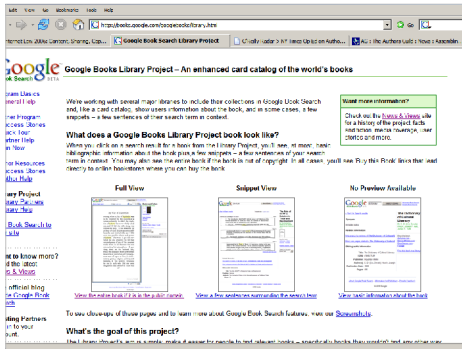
Edit View Go Bookmarks Tools Help

http://books.google.com/googlebooks/library.html

Internet Lib. 2006: Content, Sharing, Cop... | Google Book Search Library Project | Chiefly Google > IP Times Opinion on Autho... | AG | The Authors Guild : News > Association...

Google Book Search BETA

Google Books Library Project – An enhanced card catalog of the world's books

gram Basics
neral Help

her Program
ccess Stories
ack Tour
artner Help
w Now

for Resources
ccess Stories
Author Help

rary Project
ary Partners
Library Help

Book Search to
ur site

to know more?
of the latest
s & Views

official blog
e Google Book
ch team

ating Partners
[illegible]

We're working with several major libraries to include their collections in Google Book Search and, like a card catalog, show users information about the book, and in some cases, a few snippets – a few sentences of their search term in context.

Want more information?
Check out this News & Views site for a history of the project facts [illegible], media coverage, user stories and more.

What does a Google Books Library Project book look like?

When you click on a search result for a book from the Library Project, you'll see, at most, basic bibliographic information about the book plus a few snippets – a few sentences of your search term in context. You may also see the entire book if the book is out of copyright. In all cases, you'll see Buy this Book links that lead directly to online bookstores where you can buy the book.

Full View | Snippet View | No Preview Available

View the entire book if it is in the public domain | View a few sentences surrounding the search term | View basic information about the book

To see close-ups of these pages and to learn more about Google Book Search features, visit our Screenshots.

What's the goal of this project?

The Library Project's aim is simple: make it easier for people to find relevant books – specifically books they wouldn't find any other way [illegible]